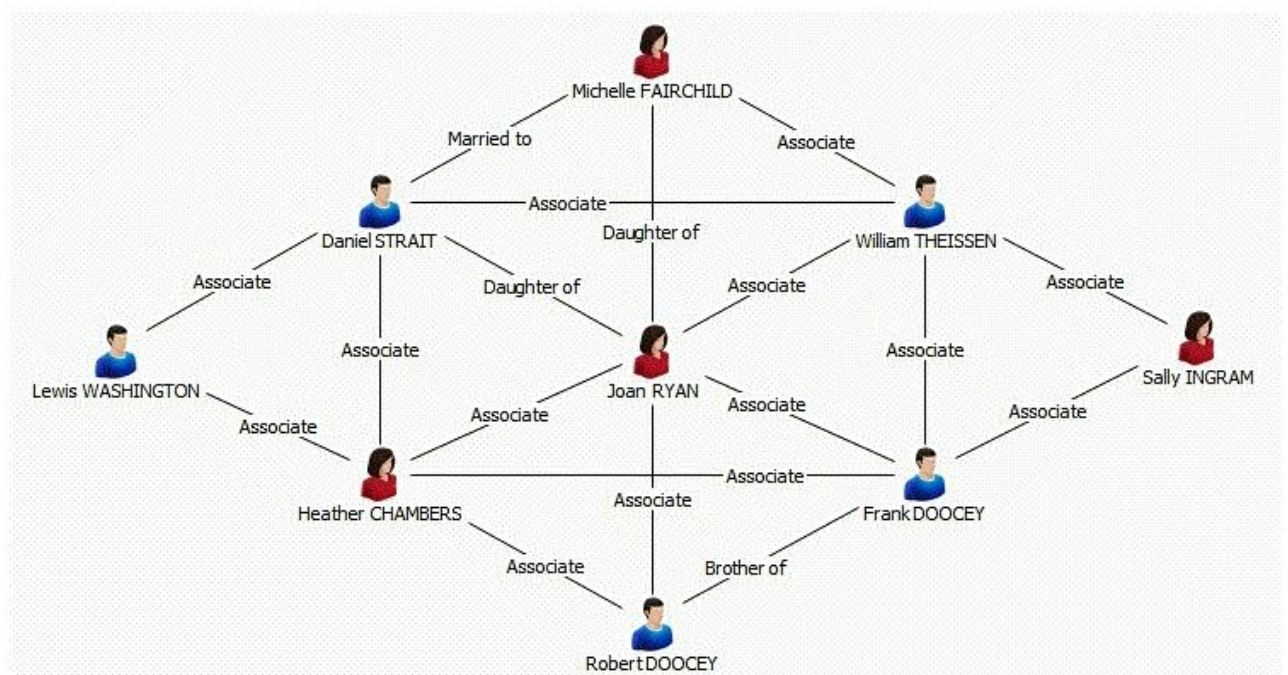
Michelle FAIRCHILD

Married to

Associate

Associate

Daniel STRAIT

Daughter of

William THEISSEN

Associate

Daughter of

Associate

Associate

Associate

Associate

Lewis WASHINGTON

Joan RYAN

Sally INGRAM

Associate

Associate

Associate

Associate

Associate

Heather CHAMBERS

Associate

Frank DOOCEY

Associate

Brother of

Robert DOOCEY